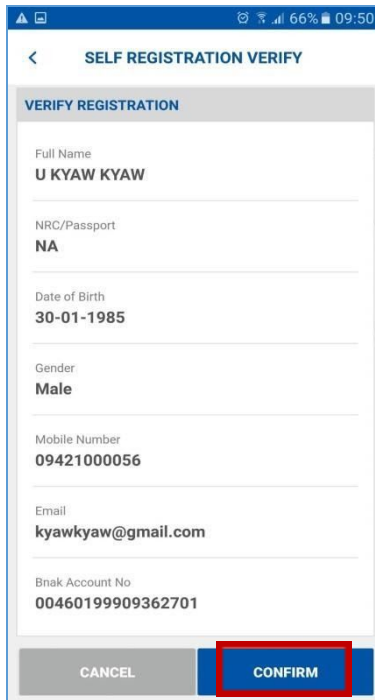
66% 09:50

<

SELF REGISTRATION VERIFY

VERIFY REGISTRATION

Full Name
U KYAW KYAW

NRC/Passport
NA

Date of Birth
30-01-1985

Gender
Male

Mobile Number
09421000056

Email
kyawkyaw@gmail.com

Bnak Account No
00460199909362701

CANCEL

CONFIRM